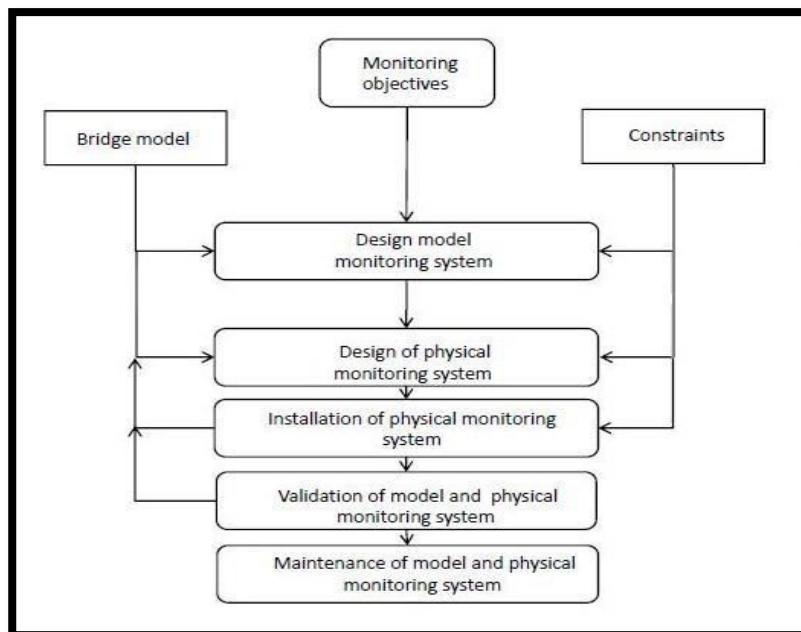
Monitoring objectives

Bridge model

Constraints

Design model monitoring system

Design of physical monitoring system

Installation of physical monitoring system

Validation of model and physical monitoring system

Maintenance of model and physical monitoring system